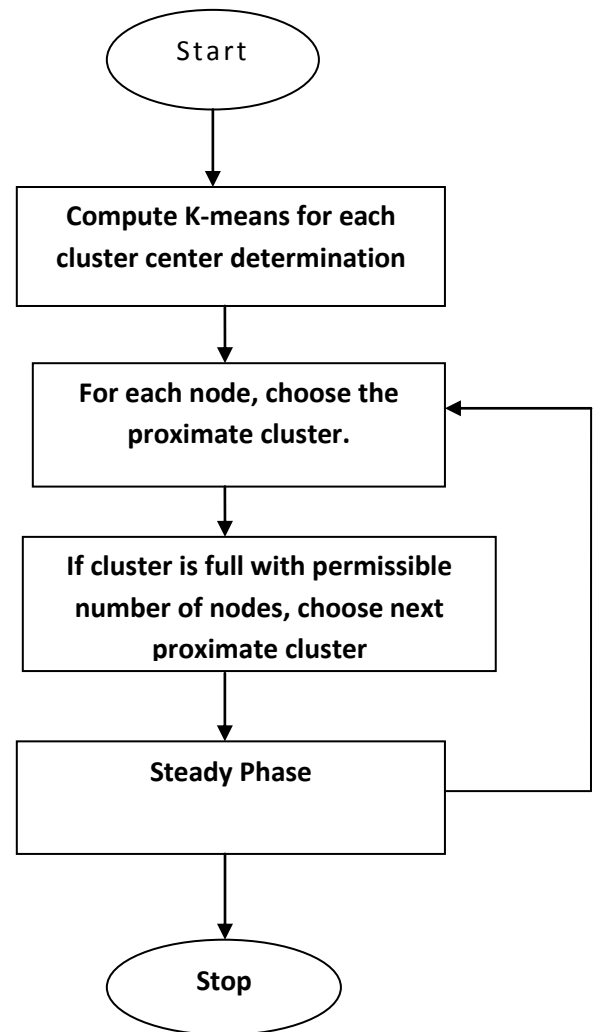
Start

Compute K-means for each cluster center determination

For each node, choose the proximate cluster.

If cluster is full with permissible number of nodes, choose next proximate cluster

Steady Phase

Stop